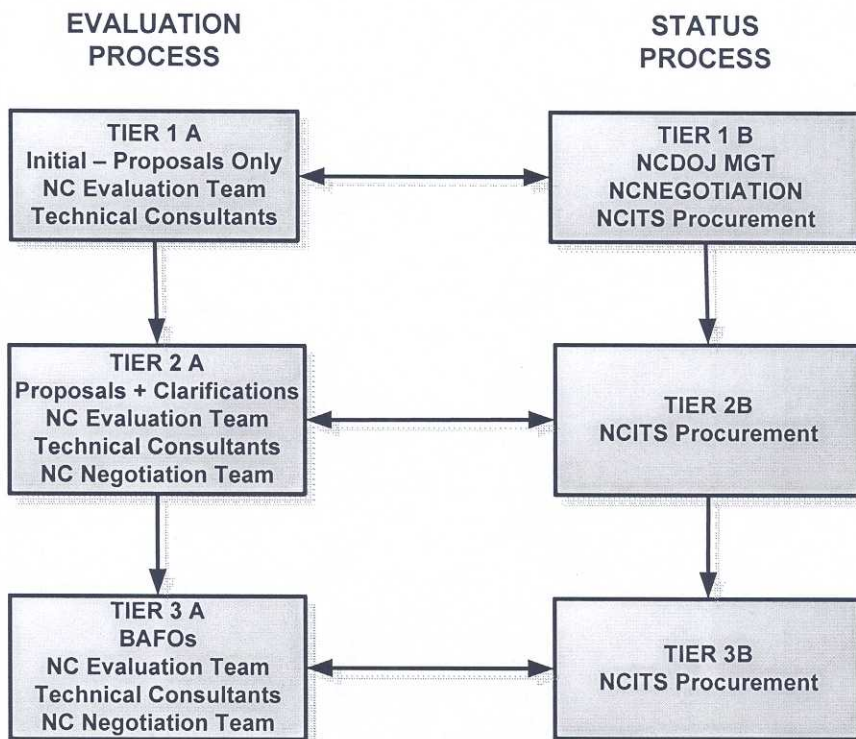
EVALUATION PROCESS

STATUS PROCESS

TIER 1 A
Initial – Proposals Only
NC Evaluation Team
Technical Consultants

TIER 1 B
NCDOJ MGT
NCNEGOTIATION
NCITS Procurement

TIER 2 A
Proposals + Clarifications
NC Evaluation Team
Technical Consultants
NC Negotiation Team

TIER 2B
NCITS Procurement

TIER 3 A
BAFOs
NC Evaluation Team
Technical Consultants
NC Negotiation Team

TIER 3B
NCITS Procurement